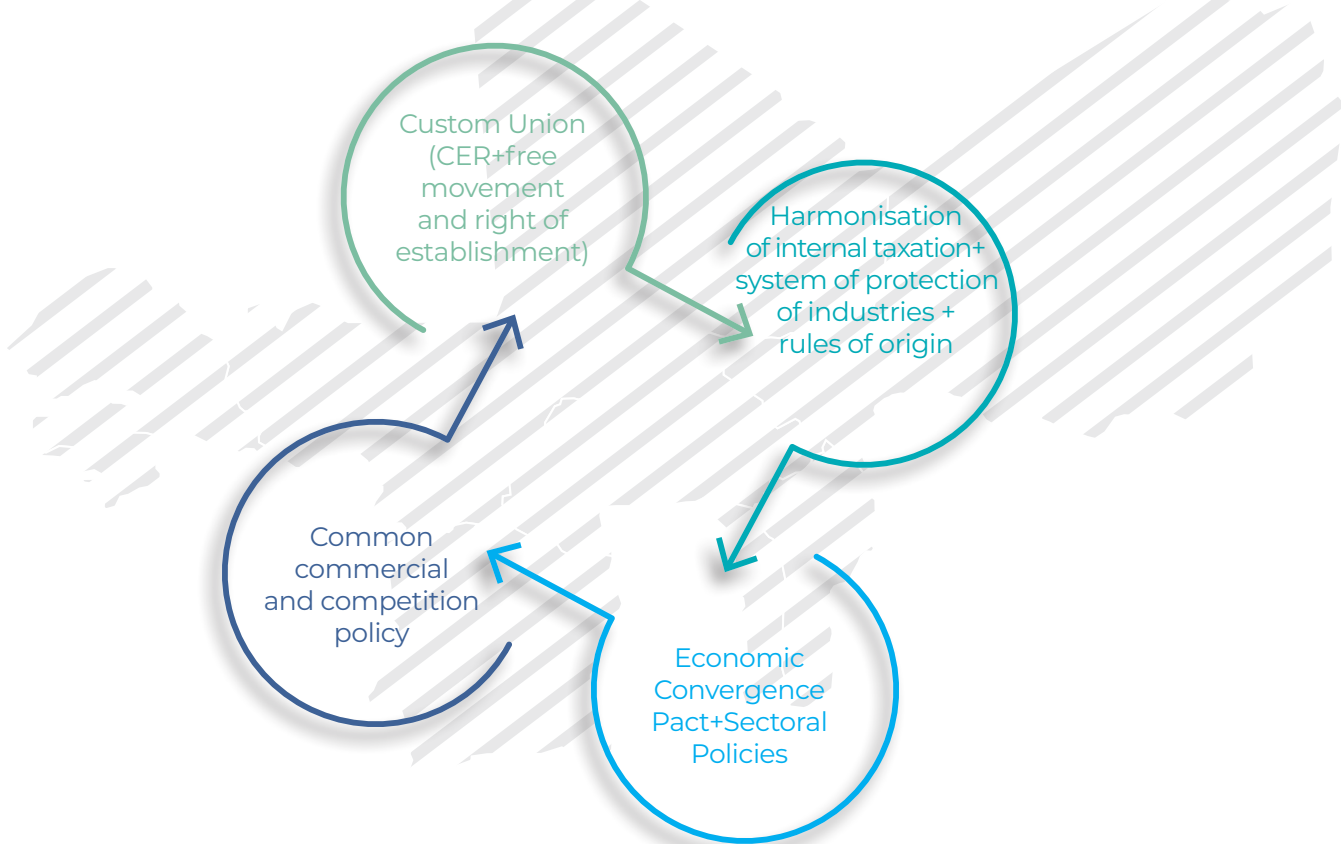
Custom Union (CER+free movement and right of establishment)

Harmonisation of internal taxation+ system of protection of industries + rules of origin

Economic Convergence Pact+Sectoral Policies

Common commercial and competition policy